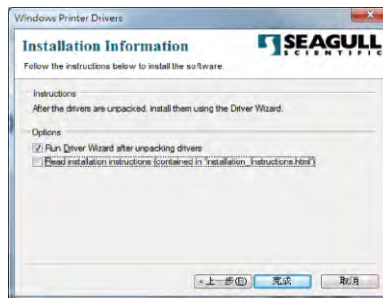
Windows Printer Drivers

Installation Information

SEAGULL
SCIENTIFIC

Follow the instructions below to install the software.

Instructions

After the drivers are unpacked, install them using the Driver Wizard.

Options

Run Driver Wizard after unpacking drivers

Read installation instructions (contained in "Installation_Instructions.html")

< 上一步(B)

完成

取消